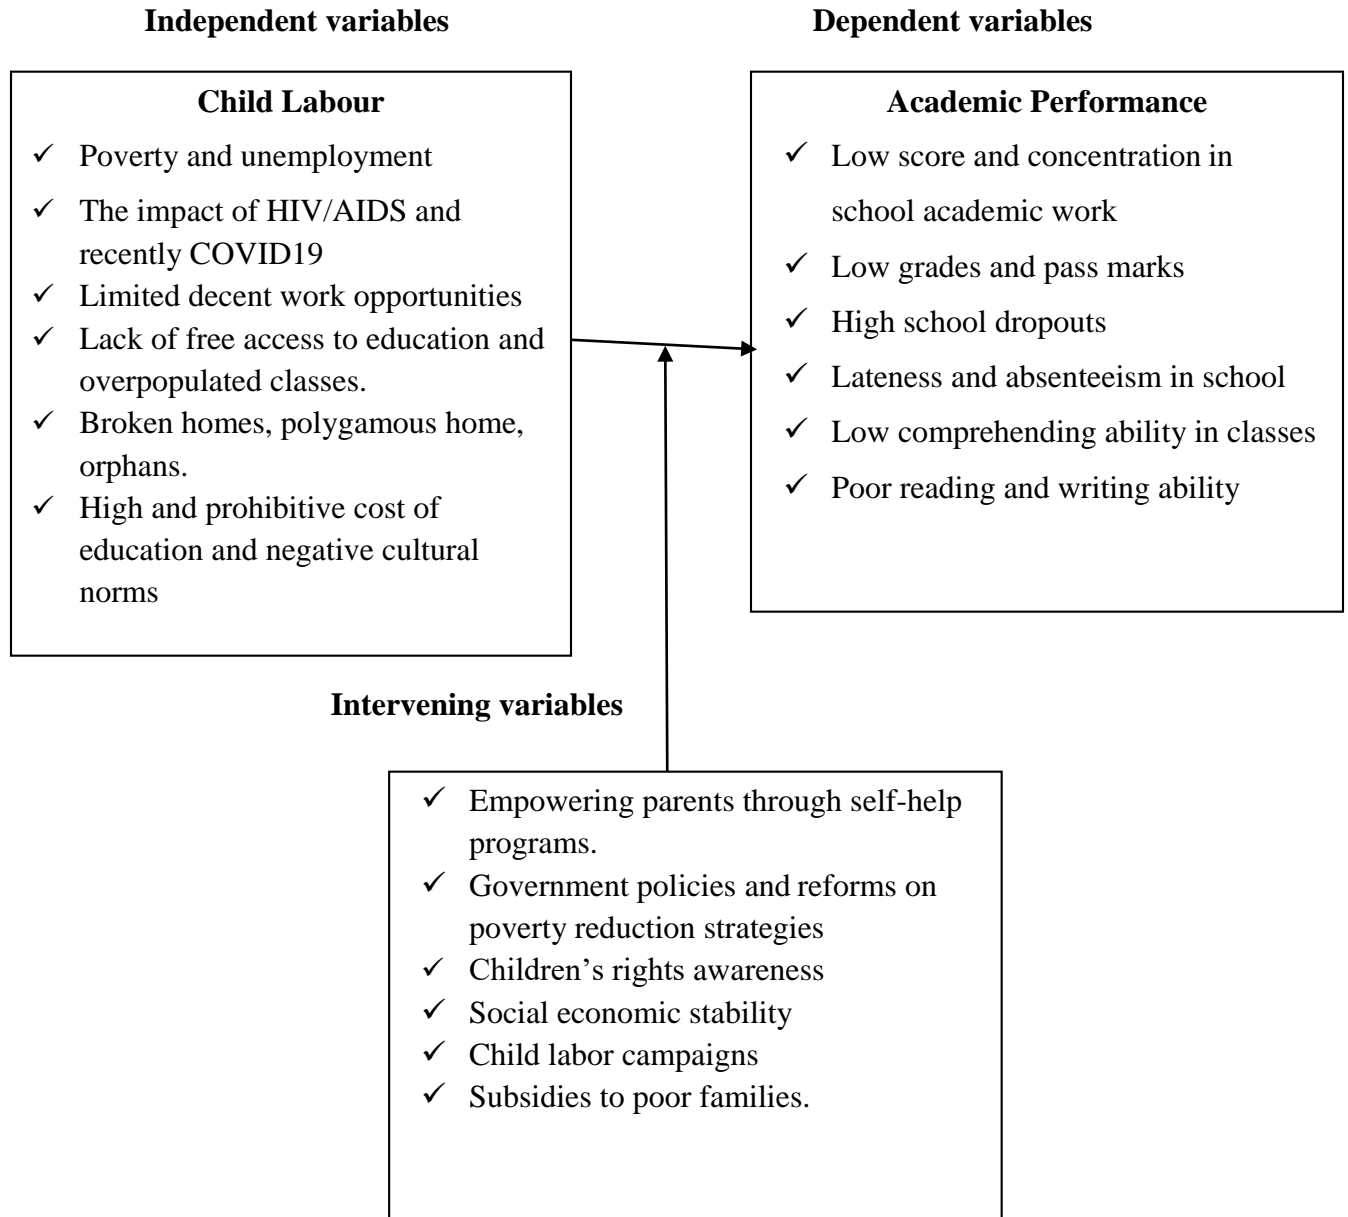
Independent variables

Dependent variables

Child Labour

✓ Poverty and unemployment
✓ The impact of HIV/AIDS and recently COVID19
✓ Limited decent work opportunities
✓ Lack of free access to education and overpopulated classes.
✓ Broken homes, polygamous home, orphans.
✓ High and prohibitive cost of education and negative cultural norms

Academic Performance

✓ Low score and concentration in school academic work
✓ Low grades and pass marks
✓ High school dropouts
✓ Lateness and absenteeism in school
✓ Low comprehending ability in classes
✓ Poor reading and writing ability

Intervening variables

✓ Empowering parents through self-help programs.
✓ Government policies and reforms on poverty reduction strategies
✓ Children's rights awareness
✓ Social economic stability
✓ Child labor campaigns
✓ Subsidies to poor families.